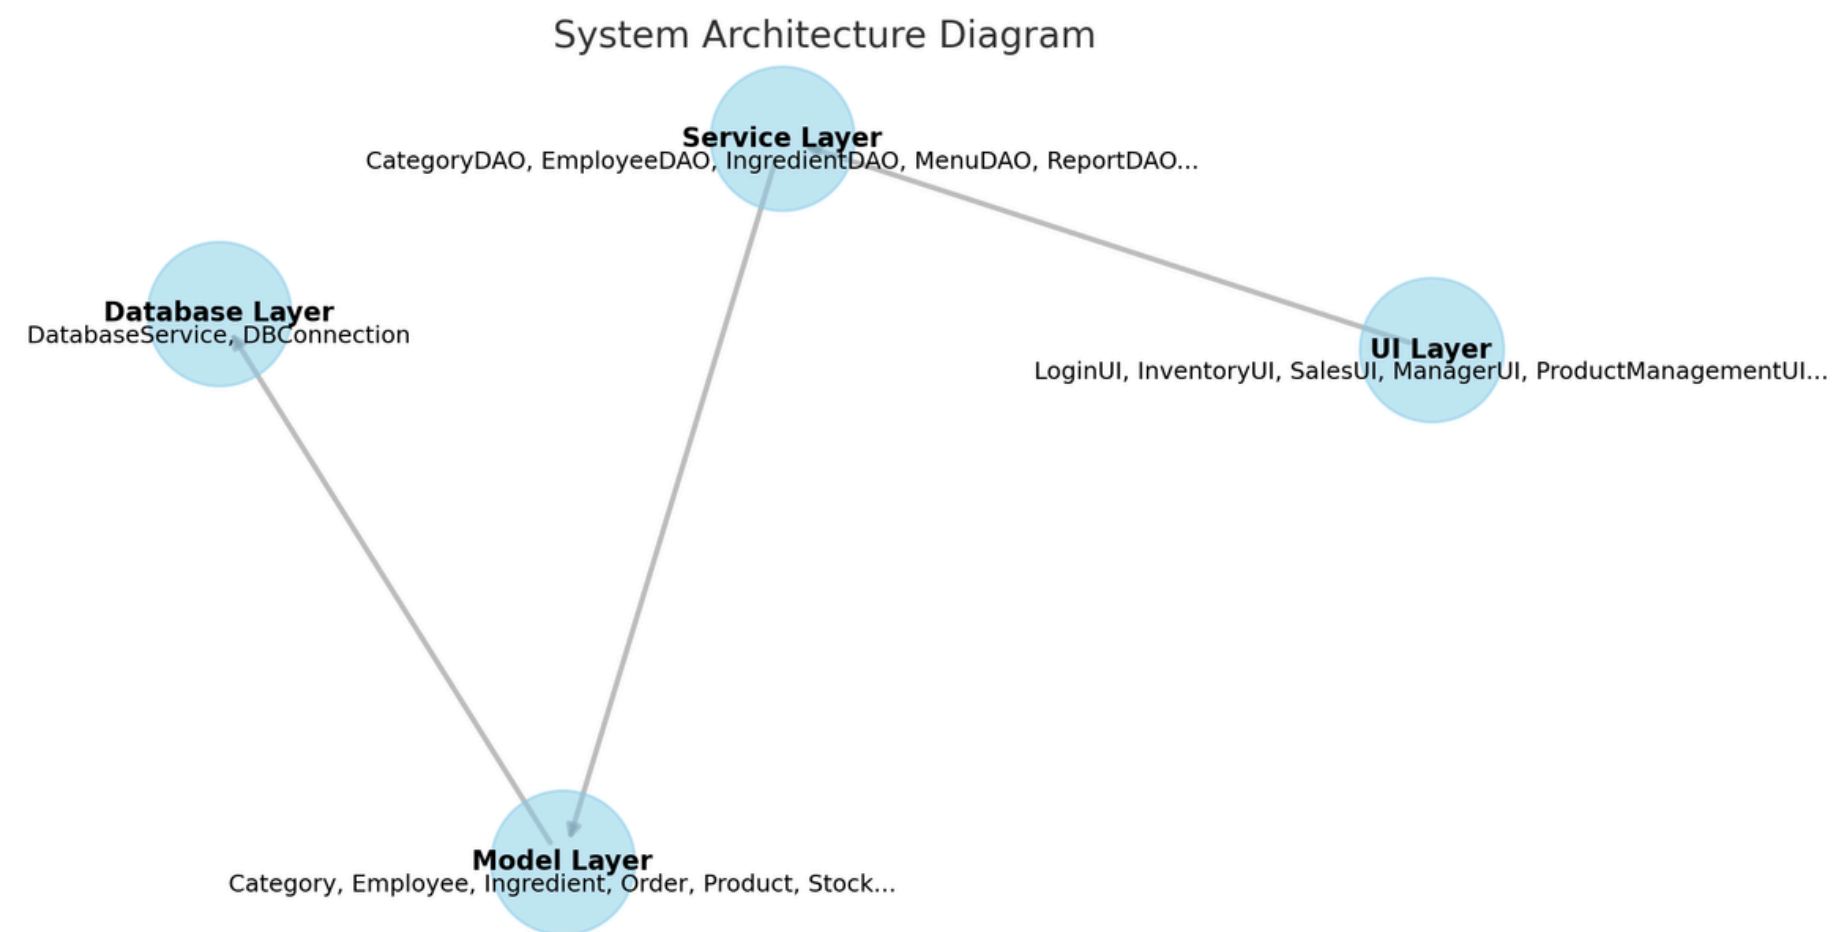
System Architecture Diagram

Service Layer
CategoryDAO, EmployeeDAO, IngredientDAO, MenuDAO, ReportDAO...

Database Layer
DatabaseService, DBConnection

UI Layer
LoginUI, InventoryUI, SalesUI, ManagerUI, ProductManagementUI...

Model Layer
Category, Employee, Ingredient, Order, Product, Stock...